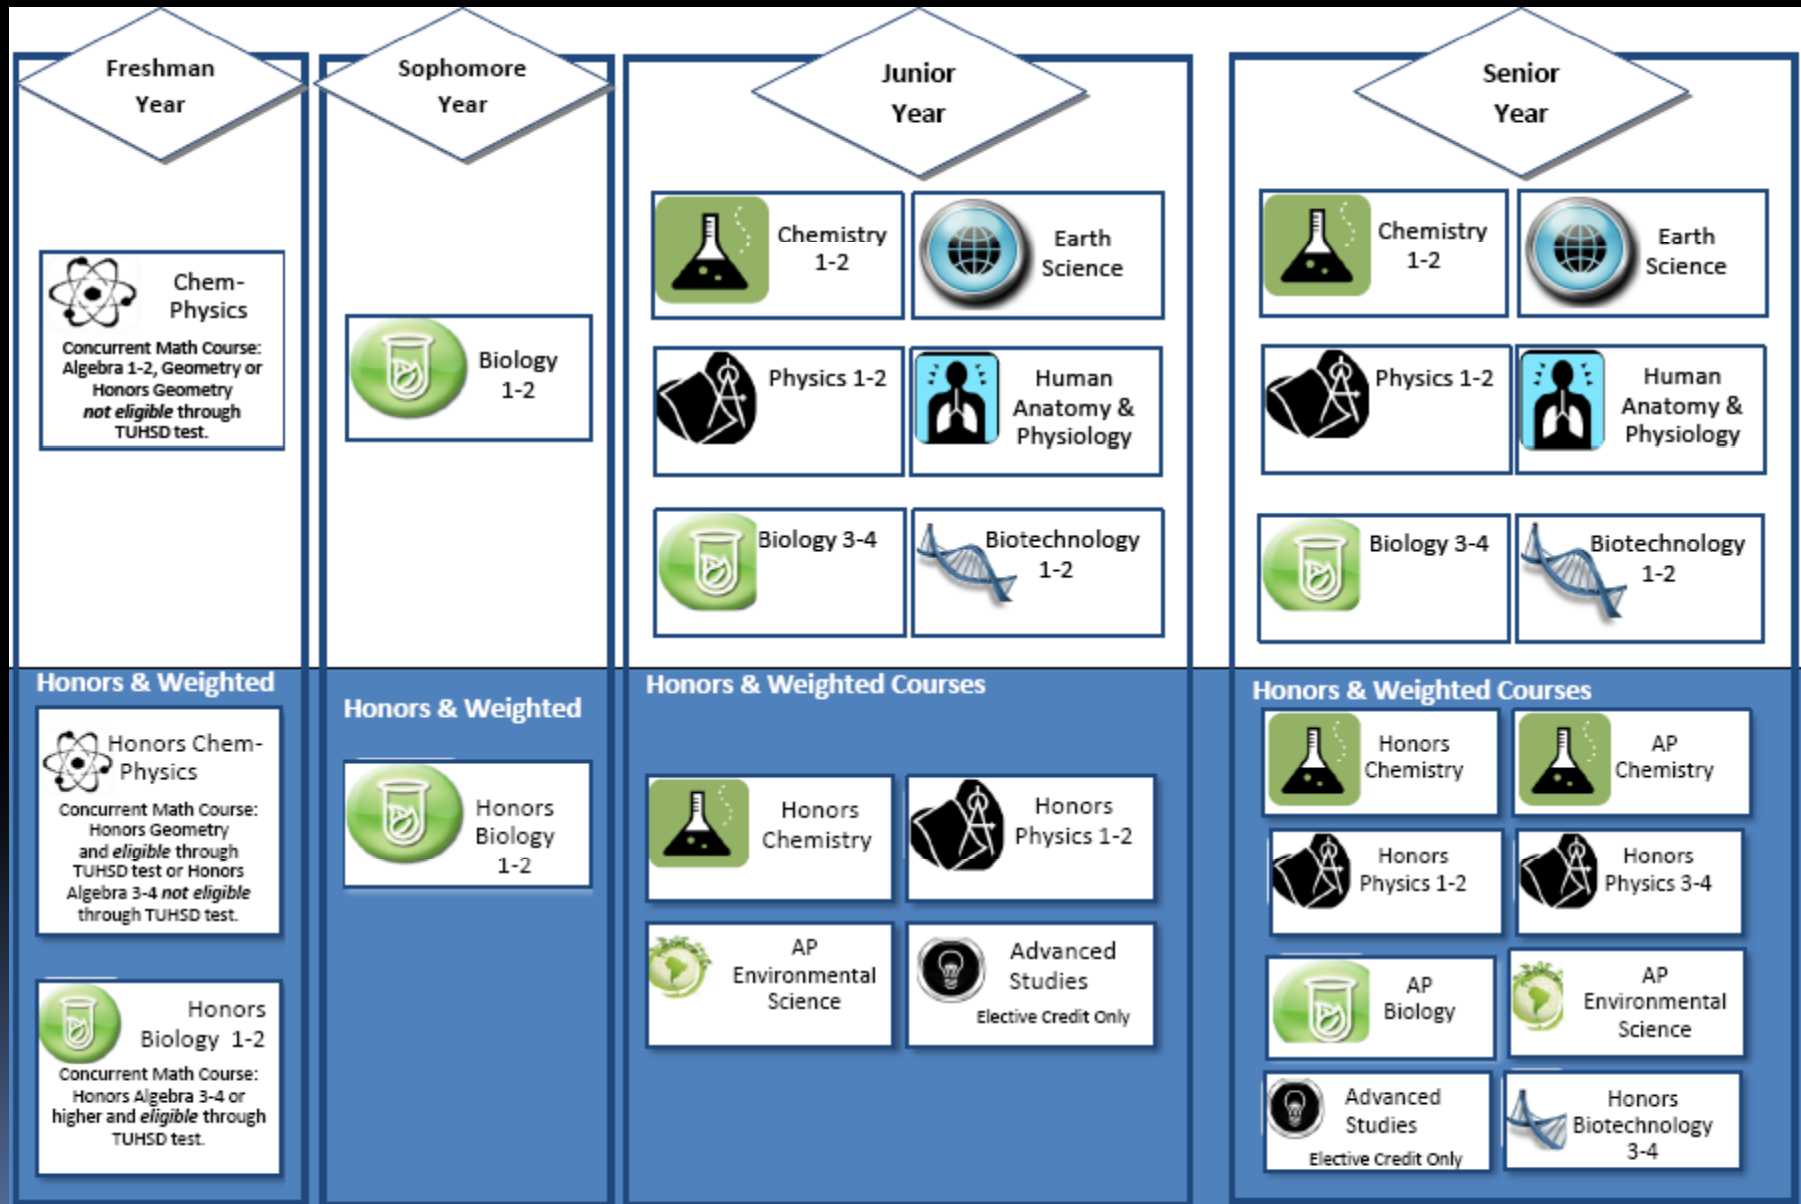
Freshman Year

Chem-Physics

Concurrent Math Course: Algebra 1-2, Geometry or Honors Geometry *not eligible* through TUHSD test.

Honors & Weighted

Honors Chem-Physics

Concurrent Math Course: Honors Geometry and *eligible* through TUHSD test or Honors Algebra 3-4 *not eligible* through TUHSD test.

Honors Biology 1-2

Concurrent Math Course: Honors Algebra 3-4 or higher and *eligible* through TUHSD test.

Sophomore Year

Biology 1-2

Honors & Weighted

Honors Biology 1-2

Junior Year

Chemistry 1-2

Earth Science

Physics 1-2

Human Anatomy & Physiology

Biology 3-4

Biotechnology 1-2

Honors & Weighted Courses

Honors Chemistry

Honors Physics 1-2

AP Environmental Science

Advanced Studies
Elective Credit Only

Senior Year

Chemistry 1-2

Earth Science

Physics 1-2

Human Anatomy & Physiology

Biology 3-4

Biotechnology 1-2

Honors & Weighted Courses

Honors Chemistry

AP Chemistry

Honors Physics 1-2

Honors Physics 3-4

AP Biology

AP Environmental Science

Advanced Studies
Elective Credit Only

Honors Biotechnology 3-4